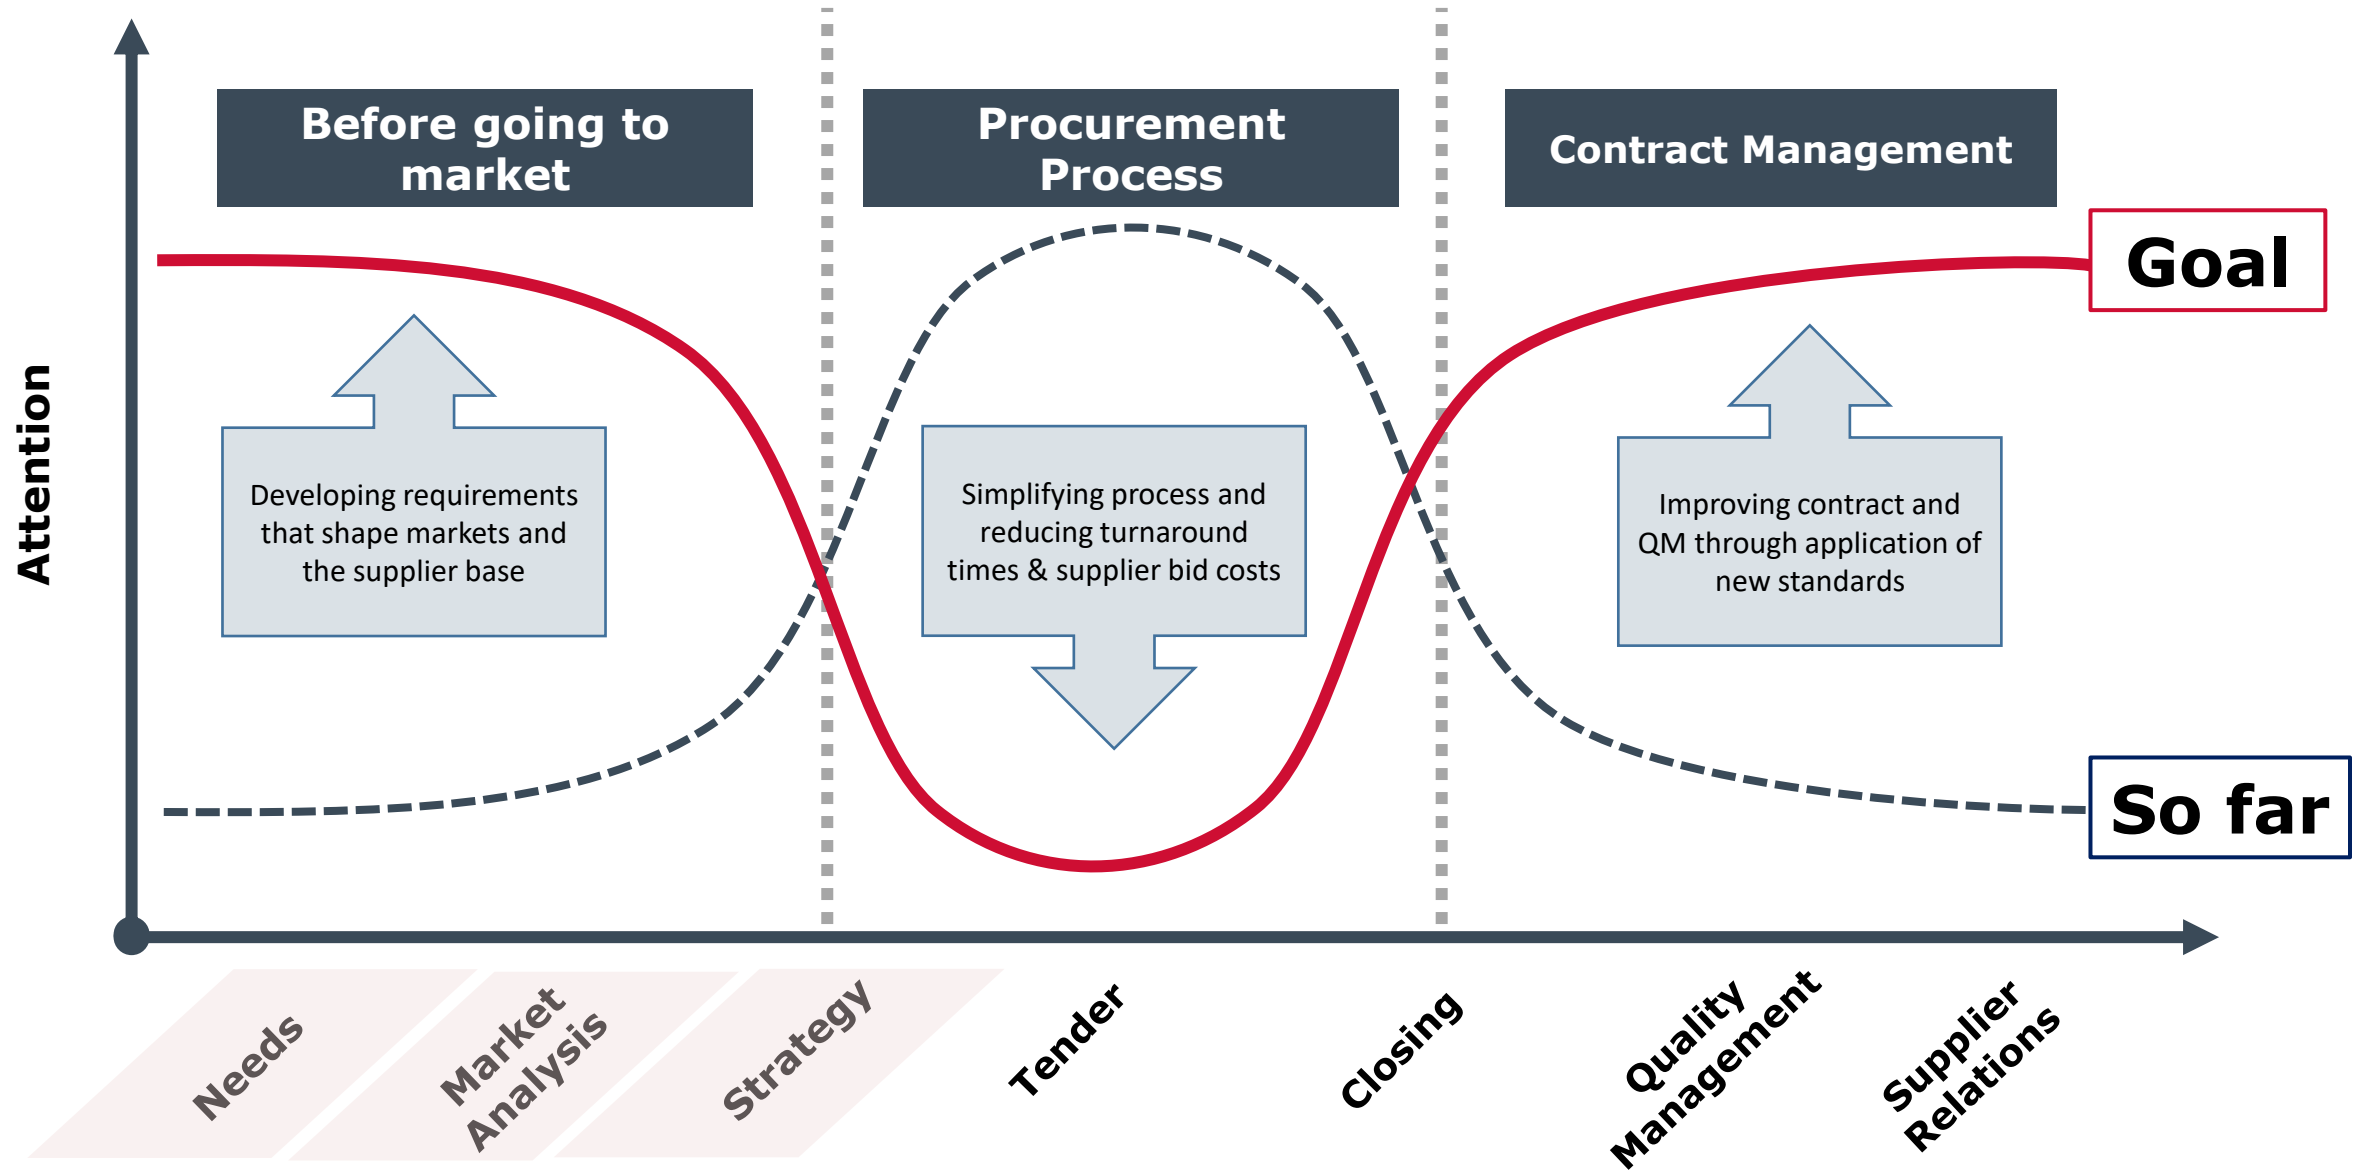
Attention

Before going to market

Procurement Process

Contract Management

Goal

So far

Developing requirements that shape markets and the supplier base

Simplifying process and reducing turnaround times & supplier bid costs

Improving contract and QM through application of new standards

Needs

Market Analysis

Strategy

Tender

Closing

Quality Management

Supplier Relations